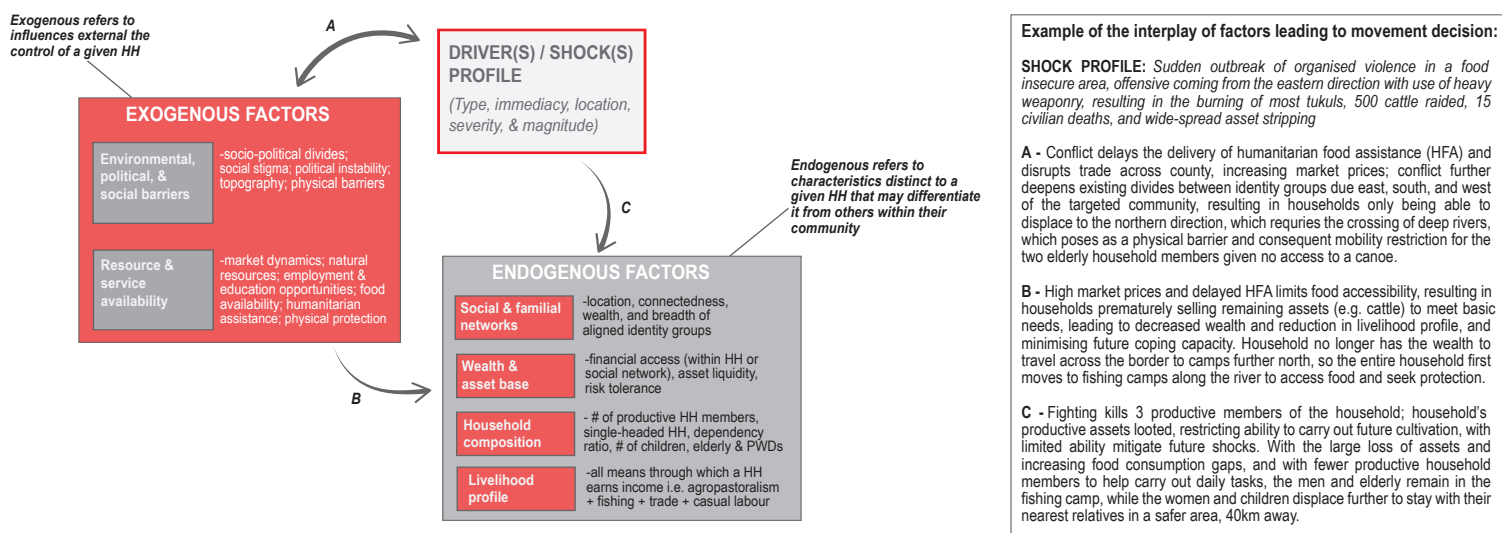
Exogenous refers to influences external the control of a given HH

A

DRIVER(S) / SHOCK(S) PROFILE

(Type, immediacy, location, severity, & magnitude)

EXOGENOUS FACTORS

Environmental, political, & social barriers

-socio-political divides; social stigma; political instability; topography; physical barriers

Resource & service availability

-market dynamics; natural resources; employment & education opportunities; food availability; humanitarian assistance; physical protection

Endogenous refers to characteristics distinct to a given HH that may differentiate it from others within their community

C

B

ENDOGENOUS FACTORS

Social & familial networks

-location, connectedness, wealth, and breadth of aligned identity groups

Wealth & asset base

-financial access (within HH or social network), asset liquidity, risk tolerance

Household composition

- # of productive HH members, single-headed HH, dependency ratio, # of children, elderly & PWDs

Livelihood profile

-all means through which a HH earns income i.e. agropastoralism + fishing + trade + casual labour

Example of the interplay of factors leading to movement decision:

SHOCK PROFILE: Sudden outbreak of organised violence in a food insecure area, offensive coming from the eastern direction with use of heavy weaponry, resulting in the burning of most tukuls, 500 cattle raided, 15 civilian deaths, and wide-spread asset stripping

A - Conflict delays the delivery of humanitarian food assistance (HFA) and disrupts trade across county, increasing market prices; conflict further deepens existing divides between identity groups due east, south, and west of the targeted community, resulting in households only being able to displace to the northern direction, which requries the crossing of deep rivers, which poses as a physical barrier and consequent mobility restriction for the two elderly household members given no access to a canoe.

B - High market prices and delayed HFA limits food accessibility, resulting in households prematurely selling remaining assets (e.g. cattle) to meet basic needs, leading to decreased wealth and reduction in livelihood profile, and minimising future coping capacity. Household no longer has the wealth to travel across the border to camps further north, so the entire household first moves to fishing camps along the river to access food and seek protection.

C - Fighting kills 3 productive members of the household; household's productive assets looted, restricting ability to carry out future cultivation, with limited ability mitigate future shocks. With the large loss of assets and increasing food consumption gaps, and with fewer productive household members to help carry out daily tasks, the men and elderly remain in the fishing camp, while the women and children displace further to stay with their nearest relatives in a safer area, 40km away.